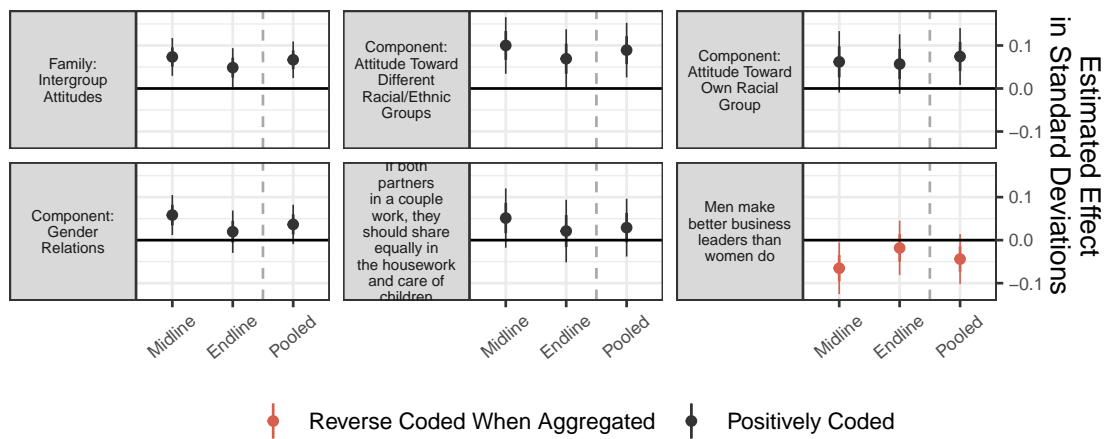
Family: Intergroup Attitudes

Component: Attitude Toward Different Racial/Ethnic Groups

Component: Attitude Toward Own Racial Group

0.1
0.0
−0.1

Component: Gender Relations

If both partners in a couple work, they should share equally in the housework and care of children

Men make better business leaders than women do

0.1
0.0
−0.1

Estimated Effect in Standard Deviations

Midline
Endline
Pooled

Midline
Endline
Pooled

Midline
Endline
Pooled

Reverse Coded When Aggregated
Positively Coded